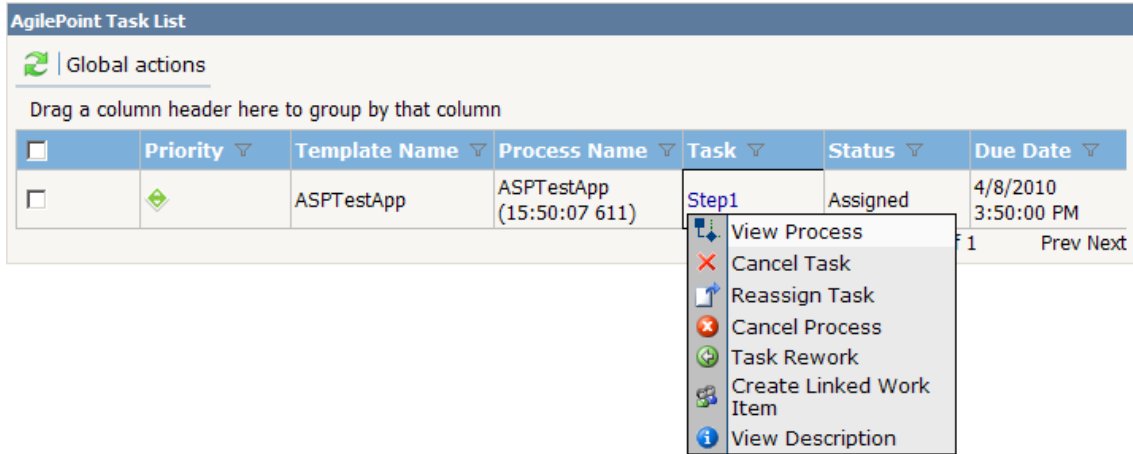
AgilePoint Task List

Global actions

Drag a column header here to group by that column

| | Priority | Template Name | Process Name | Task | Status | Due Date |
|---|---|---|---|---|---|---|
| | | ASPTestApp | ASPTestApp (15:50:07 611) | Step1 | Assigned | 4/8/2010 3:50:00 PM |

f 1 Prev Next

View Process
Cancel Task
Reassign Task
Cancel Process
Task Rework
Create Linked Work Item
View Description